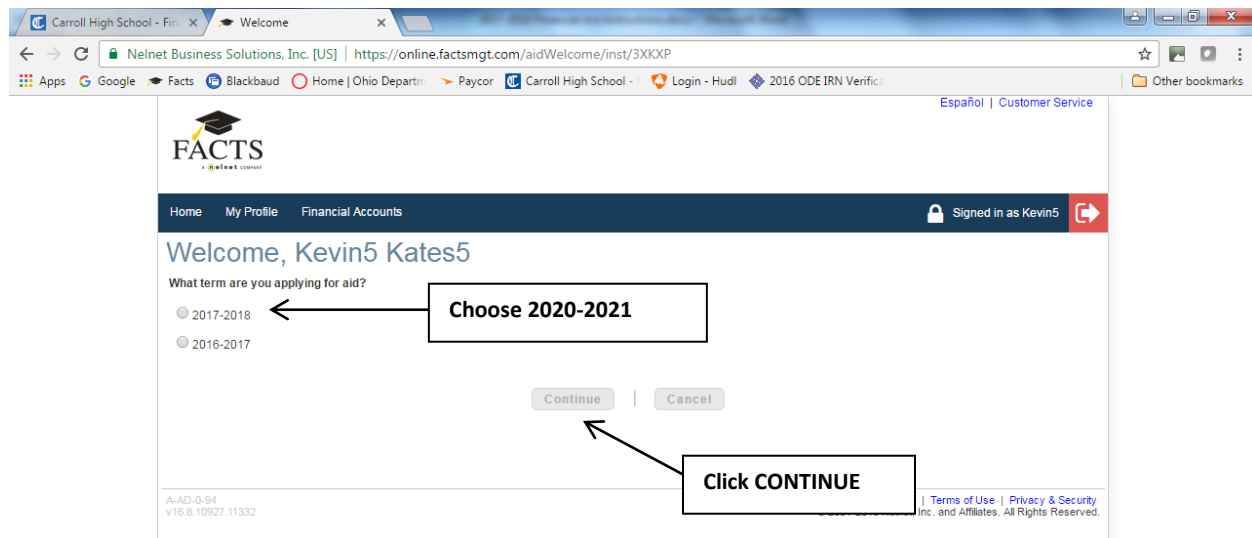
Carroll High School - Fin ×
Welcome ×
2017-2018 Financial Aid Instructions.docx - Microsoft Word

Nelnet Business Solutions, Inc. [US] | https://online.factsmgt.com/aidWelcome/inst/3XKXP

Apps Google Facts Blackbaud Home | Ohio Departm Paycor Carroll High School - Login - Hudl 2016 ODE IRN Verifica Other bookmarks

Español | Customer Service

FACTS
A Nelnet COMPANY

Home My Profile Financial Accounts Signed in as Kevin5

Welcome, Kevin5 Kates5

What term are you applying for aid?

2017-2018

2016-2017

Choose 2020-2021

Continue | Cancel

Click CONTINUE

A-AD-0-94
v16.8.10927.11332

| Terms of Use | Privacy & Security
© 20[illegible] Inc. and Affiliates. All Rights Reserved.